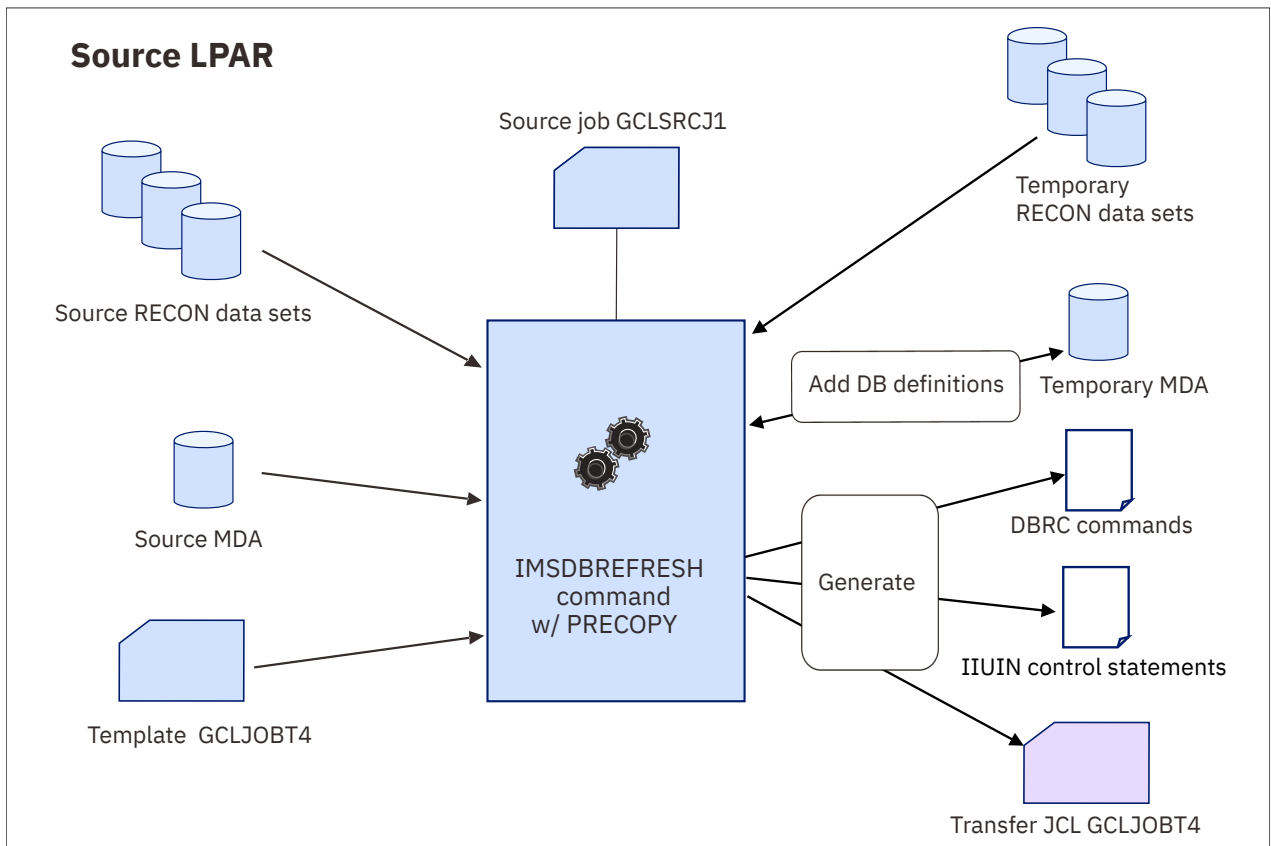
Source LPAR

Source job GCLSRCJ1

Temporary RECON data sets

Source RECON data sets

Add DB definitions

Temporary MDA

Source MDA

DBRC commands

IMSDBREFRESH command w/ PRECOPY

Generate

IIUIN control statements

Template GCLJOBT4

Transfer JCL GCLJOBT4